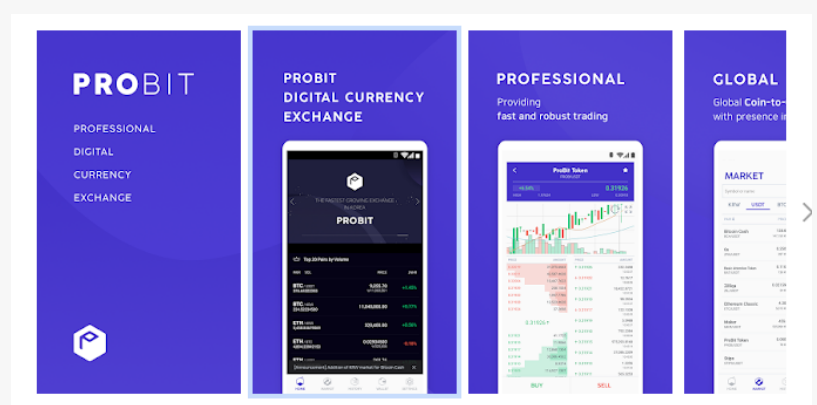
PROBIT

PROFESSIONAL
DIGITAL
CURRENCY
EXCHANGE

PROBIT
DIGITAL CURRENCY
EXCHANGE

THE FASTEST GROWING EXCHANGE IN KOREA

PROBIT

Top 20 Pairs by Volume

BTC
BTC
ETH
ETH

+4.45%
+0.57%
+5.02%

PROFESSIONAL

Providing
fast and robust trading

ProBit Token

BUY
SELL

GLOBAL

Global Coin-to-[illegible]
with presence i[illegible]

MARKET

KRW
USDT

Bitcoin Cash
Ox
Basic Attention Token
Zilliqa
Ethereum Classic
Holo
ProBit Token
Gign